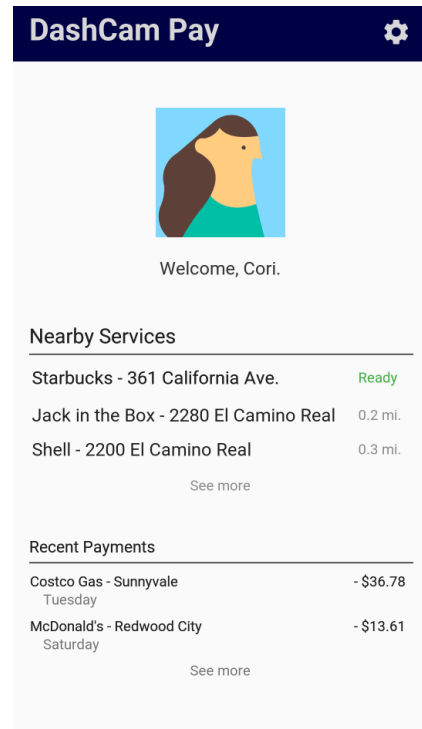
DashCam Pay

Welcome, Cori.

Nearby Services

Starbucks - 361 California Ave. Ready

Jack in the Box - 2280 El Camino Real 0.2 mi.

Shell - 2200 El Camino Real 0.3 mi.

See more

Recent Payments

Costco Gas - Sunnyvale - $36.78
Tuesday

McDonald's - Redwood City - $13.61
Saturday

See more